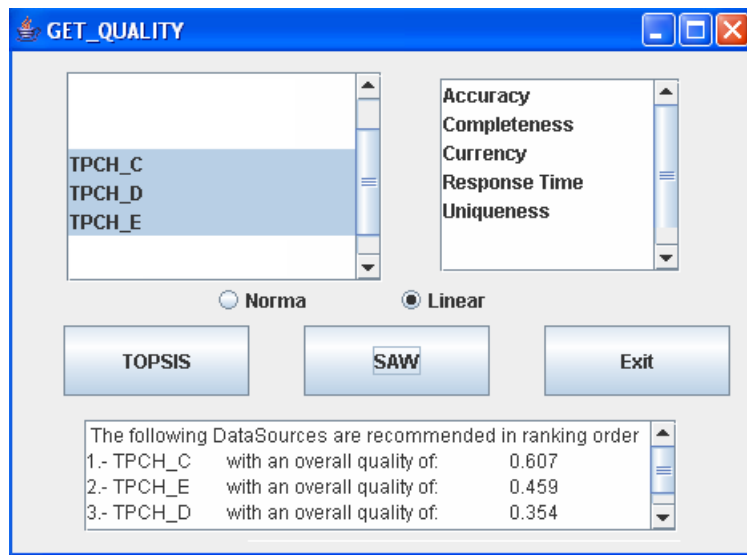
GET_QUALITY

TPCH_C
TPCH_D
TPCH_E

Accuracy
Completeness
Currency
Response Time
Uniqueness

Norma
Linear

TOPSIS
SAW
Exit

The following DataSources are recommended in ranking order
1.- TPCH_C with an overall quality of: 0.607
2.- TPCH_E with an overall quality of: 0.459
3.- TPCH_D with an overall quality of: 0.354